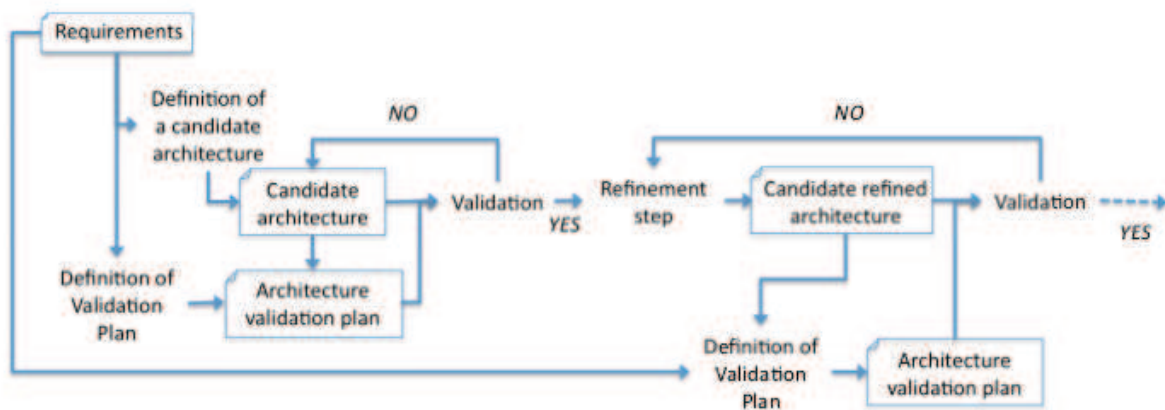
Requirements

Definition of a candidate architecture

NO

Candidate architecture

Validation

YES

Definition of Validation Plan

Architecture validation plan

NO

Refinement step

Candidate refined architecture

Validation

YES

Definition of Validation Plan

Architecture validation plan